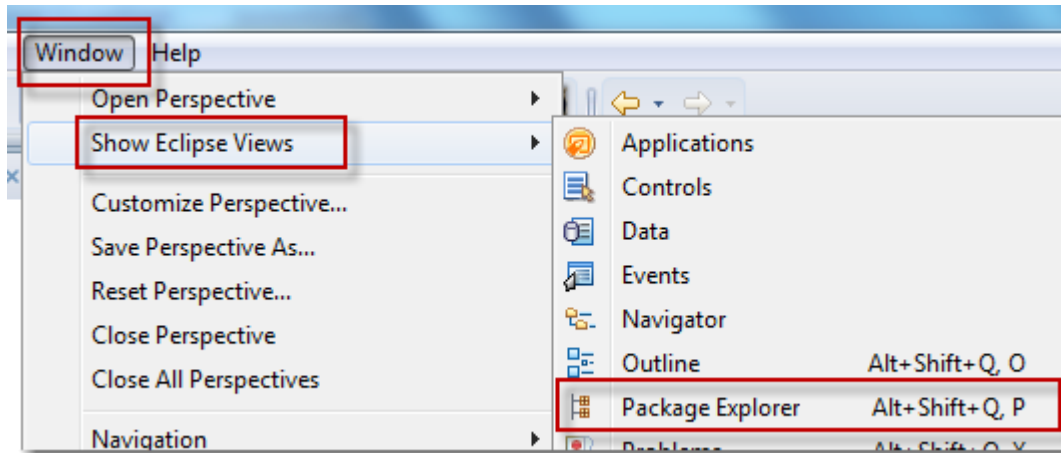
Window Help

Open Perspective
Show Eclipse Views
Customize Perspective...
Save Perspective As...
Reset Perspective...
Close Perspective
Close All Perspectives
Navigation

Applications
Controls
Data
Events
Navigator
Outline Alt+Shift+Q, O
Package Explorer Alt+Shift+Q, P
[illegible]